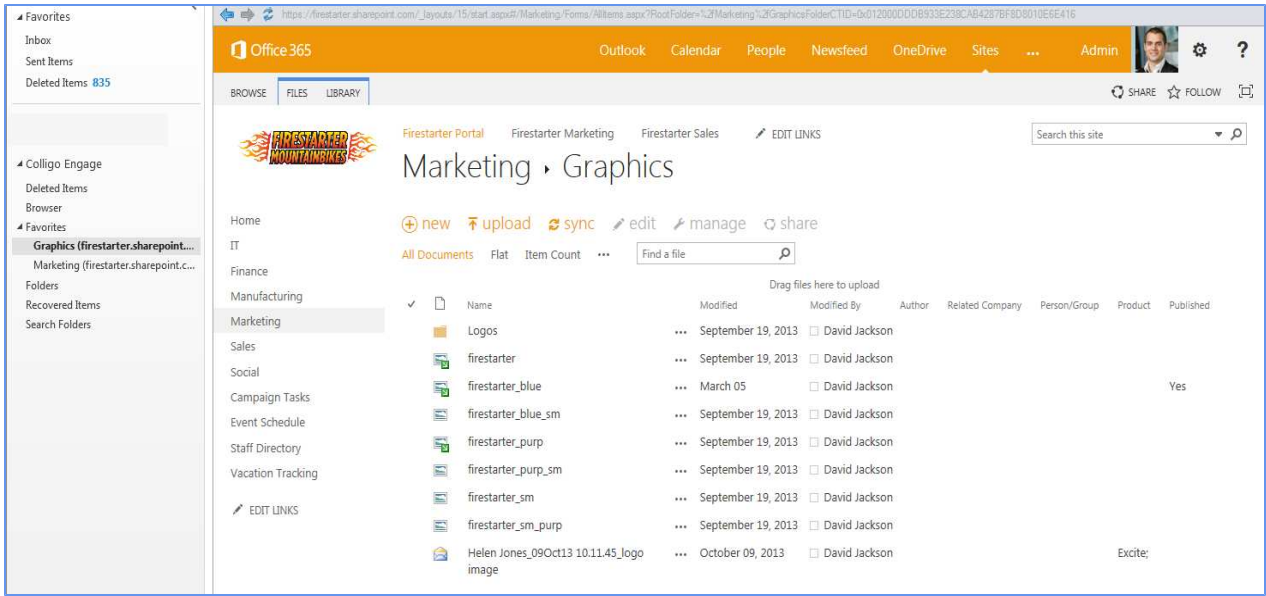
◢ Favorites
Inbox
Sent Items
Deleted Items 835

◢ Colligo Engage
Deleted Items
Browser
◢ Favorites
Graphics (firestarter.sharepoint....
Marketing (firestarter.sharepoint.c...
Folders
Recovered Items
Search Folders

https://firestarter.sharepoint.com/_layouts/15/start.aspx#/Marketing/Forms/AllItems.aspx?RootFolder=%2fMarketing%2fGraphicsFolderCTID=0x012000DDDB933E238CA84287BF8D8010E6E416

Office 365 Outlook Calendar People Newsfeed OneDrive Sites ... Admin

BROWSE FILES LIBRARY

SHARE FOLLOW

FIRESTARTER MOUNTAINBIKES

Firestarter Portal Firestarter Marketing Firestarter Sales EDIT LINKS

Search this site

Marketing › Graphics

Home
IT
Finance
Manufacturing
Marketing
Sales
Social
Campaign Tasks
Event Schedule
Staff Directory
Vacation Tracking
EDIT LINKS

new upload sync edit manage share

All Documents Flat Item Count ... Find a file

Drag files here to upload

| | Name | | Modified | Modified By | Author | Related Company | Person/Group | Product | Published |
|---|---|---|---|---|---|---|---|---|---|
| | Logos | ... | September 19, 2013 | David Jackson | | | | | |
| | firestarter | ... | September 19, 2013 | David Jackson | | | | | |
| | firestarter_blue | ... | March 05 | David Jackson | | | | | Yes |
| | firestarter_blue_sm | ... | September 19, 2013 | David Jackson | | | | | |
| | firestarter_purp | ... | September 19, 2013 | David Jackson | | | | | |
| | firestarter_purp_sm | ... | September 19, 2013 | David Jackson | | | | | |
| | firestarter_sm | ... | September 19, 2013 | David Jackson | | | | | |
| | firestarter_sm_purp | ... | September 19, 2013 | David Jackson | | | | | |
| | Helen Jones_09Oct13 10.11.45_logo image | ... | October 09, 2013 | David Jackson | | | | Excite; | |